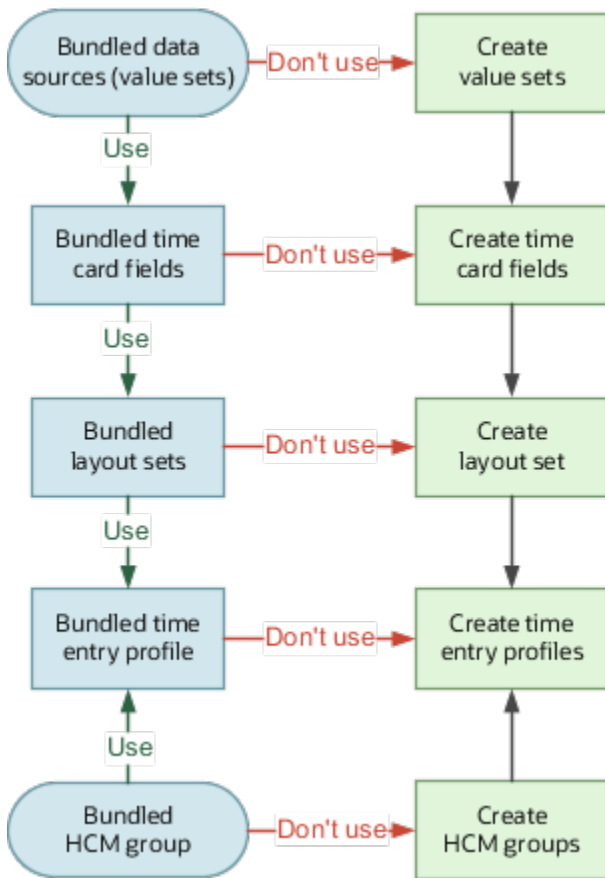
Bundled data sources (value sets)

Don't use

Create value sets

Use

Bundled time card fields

Don't use

Create time card fields

Use

Bundled layout sets

Don't use

Create layout set

Use

Bundled time entry profile

Don't use

Create time entry profiles

Use

Bundled HCM group

Don't use

Create HCM groups